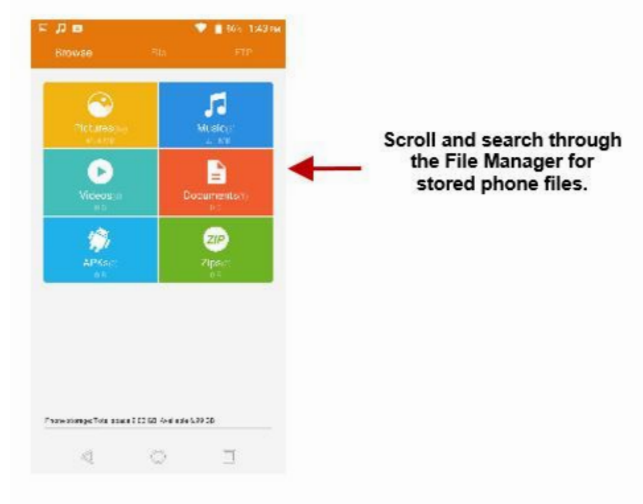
96% 1:43 PM

Browse

File

FTP

Pictures(

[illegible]

Music(

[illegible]

Videos(

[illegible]

Documents(

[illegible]

APKs(

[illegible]

ZIP

Zips(

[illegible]

Phone storage Total space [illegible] GB Available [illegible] GB

Scroll and search through the File Manager for stored phone files.